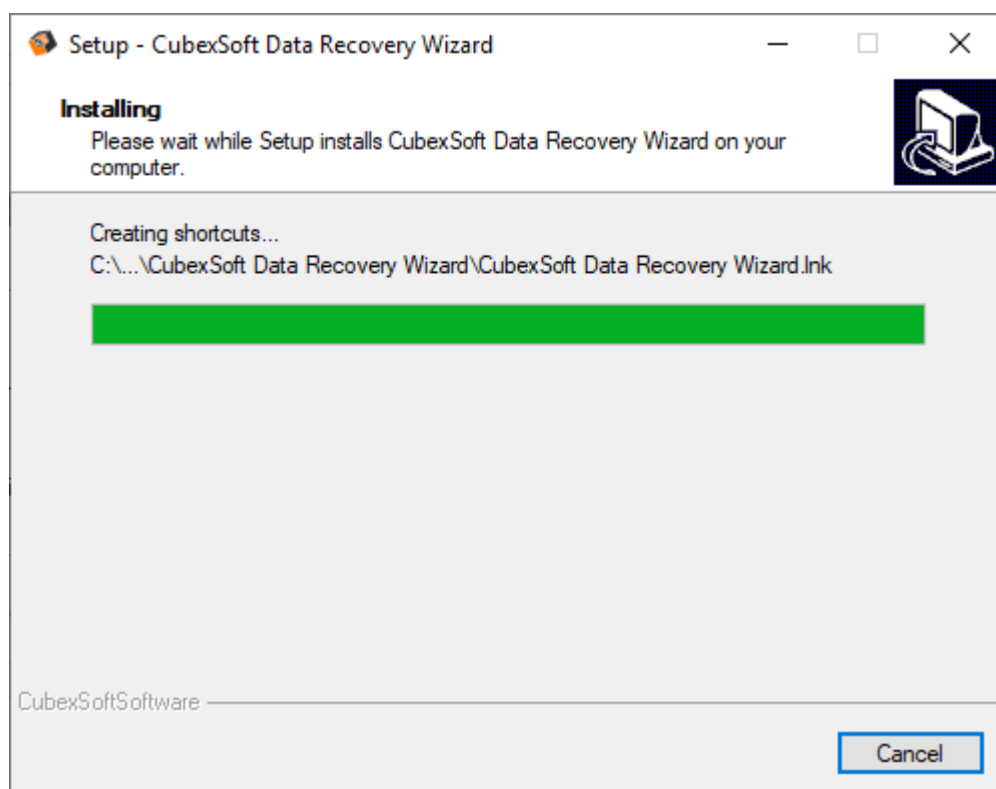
Setup - CubexSoft Data Recovery Wizard

Installing
Please wait while Setup installs CubexSoft Data Recovery Wizard on your computer.

Creating shortcuts...
C:\...\CubexSoft Data Recovery Wizard\CubexSoft Data Recovery Wizard.lnk

CubexSoftSoftware

Cancel